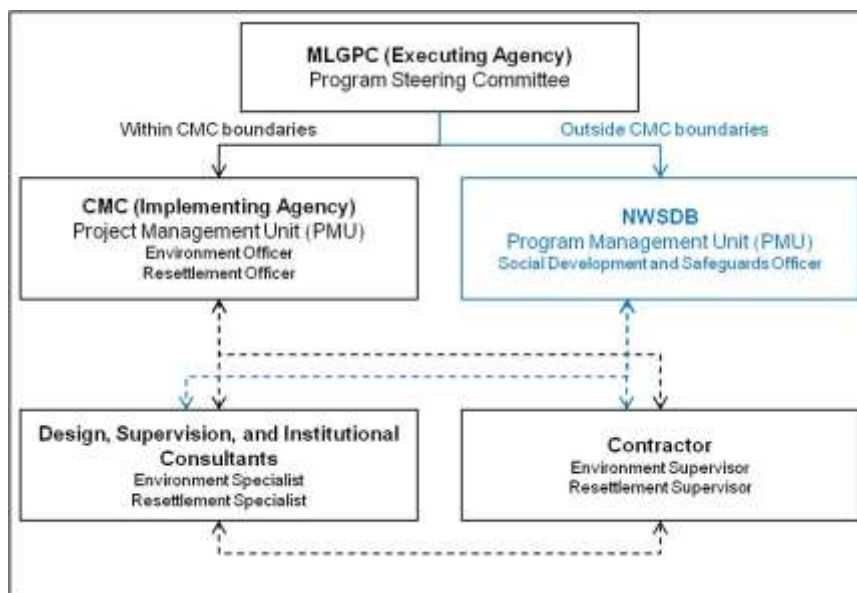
MLGPC (Executing Agency)
Program Steering Committee

Within CMC boundaries

Outside CMC boundaries

CMC (Implementing Agency)
Project Management Unit (PMU)
Environment Officer
Resettlement Officer

NWSDB
Program Management Unit (PMU)
Social Development and Safeguards Officer

Design, Supervision, and Institutional Consultants
Environment Specialist
Resettlement Specialist

Contractor
Environment Supervisor
Resettlement Supervisor